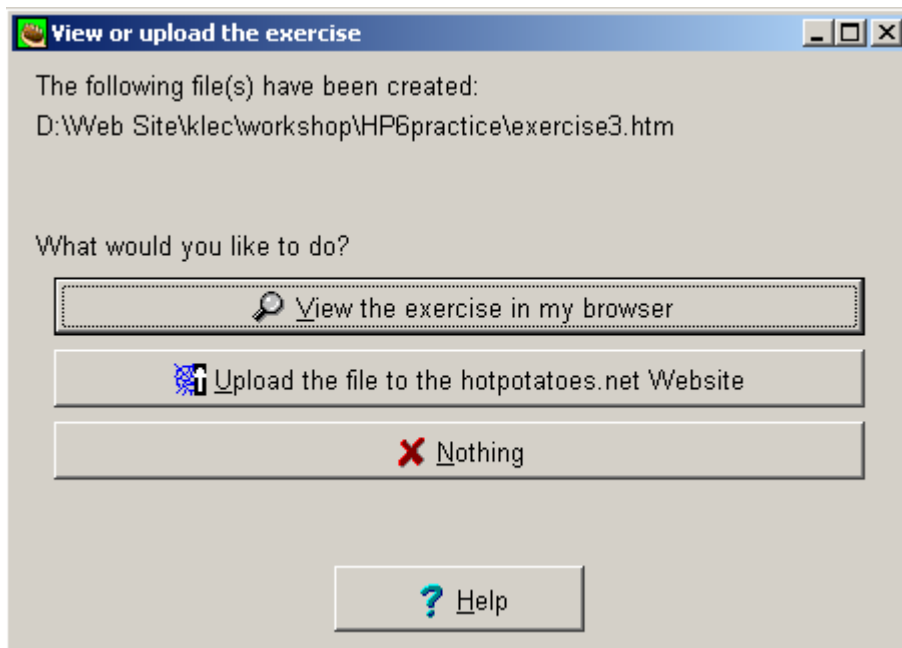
View or upload the exercise

The following file(s) have been created:
D:\Web Site\klec\workshop\HP6practice\exercise3.htm

What would you like to do?

View the exercise in my browser

Upload the file to the hotpotatoes.net Website

Nothing

Help